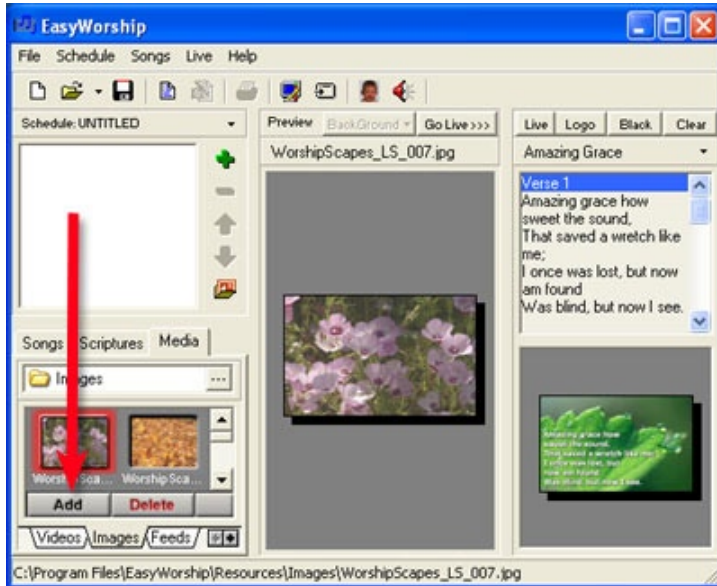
EasyWorship

File Schedule Songs Live Help

Schedule: UNTITLED

Preview BackGround Go Live >>>

WorshipScapes_LS_007.jpg

Live Logo Black Clear

Amazing Grace

Verse 1
Amazing grace how sweet the sound,
That saved a wretch like me;
I once was lost, but now am found
Was blind, but now I see.

Songs Scriptures Media

Images

Worsh Sca... WorshipSca...

Add Delete

Videos Images Feeds

C:\Program Files\EasyWorship\Resources\Images\WorshipScapes_LS_007.jpg